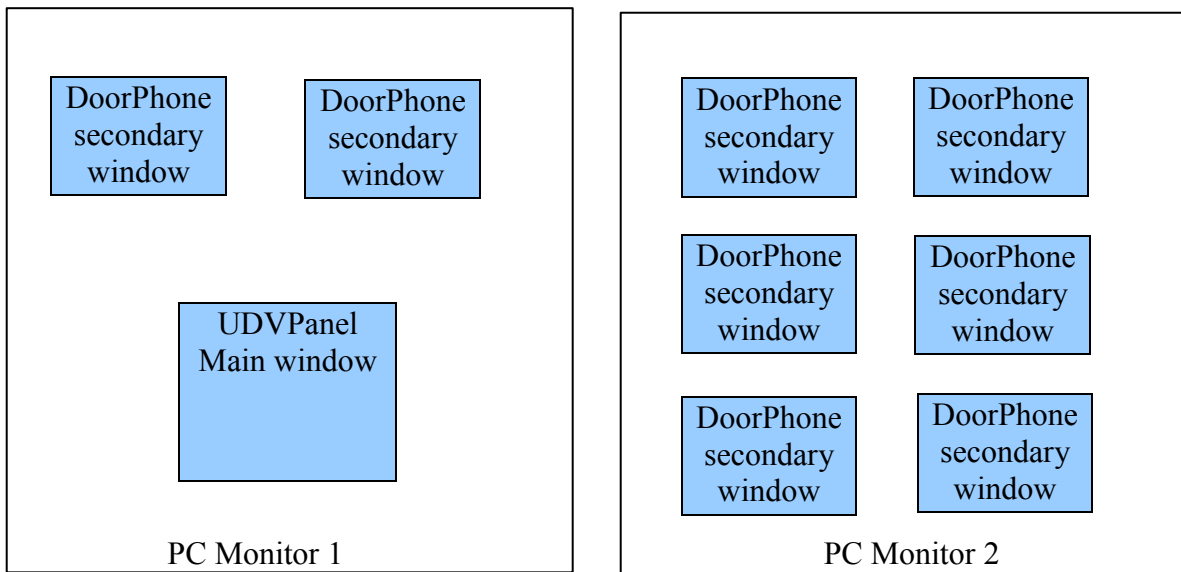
DoorPhone secondary window

DoorPhone secondary window

UDVPanel Main window

PC Monitor 1

DoorPhone secondary window

DoorPhone secondary window

DoorPhone secondary window

DoorPhone secondary window

DoorPhone secondary window

DoorPhone secondary window

PC Monitor 2